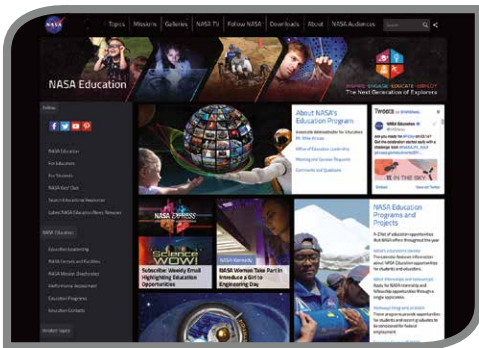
NASA Topics Missions Galleries NASA TV Follow NASA Downloads About NASA Audiences

INSPIRE ENGAGE EDUCATE EMPLOY
The Next Generation of Explorers

NASA Education

Follow

NASA Education
For Educators
For Students
NASA Kids' Club
Search Educational Resources
Latest NASA Education News Releases

NASA Education

Education Leadership
NASA Centers and Facilities
NASA Mission Directorates
Performance Assessment
Education Programs
Education Contacts

About NASA's Education Program

Office of Education Leadership
Frequently Asked Questions
Comments and Questions

Tweets

NASA Education Programs and Projects

NASA EXPRESS

Science WOW!

Subscribe: Weekly Email Highlighting Education Opportunities

NASA Women Take Part in Introduce a Girl to Engineering Day